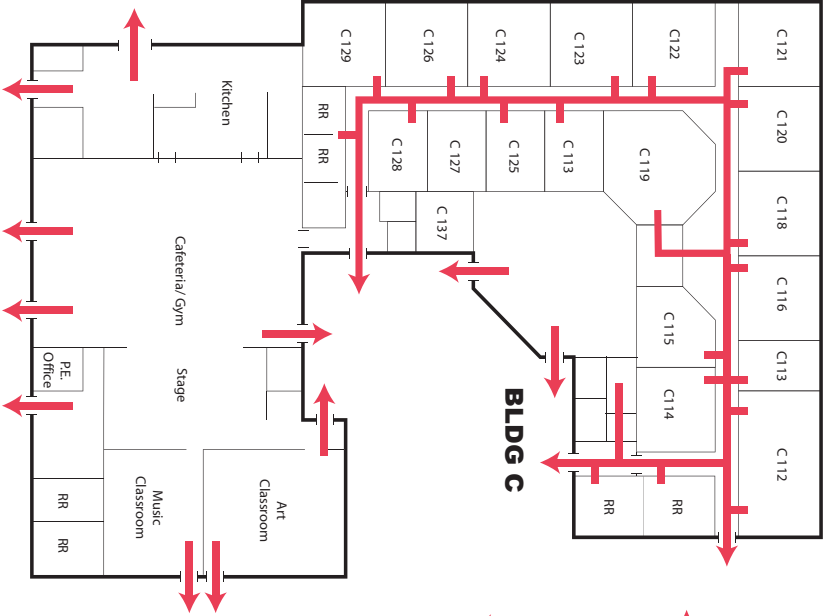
Kitchen

Cafeteria/Gym

Stage

P.E. Office

RR

RR

Music Classroom

Art Classroom

C 129

C 126

C 124

C 123

C 122

C 121

RR

RR

C 128

C 127

C 125

C 113

C 119

C 120

C 137

C 118

C 116

C 115

C 13

C 114

BLDG C

C 112

RR

RR